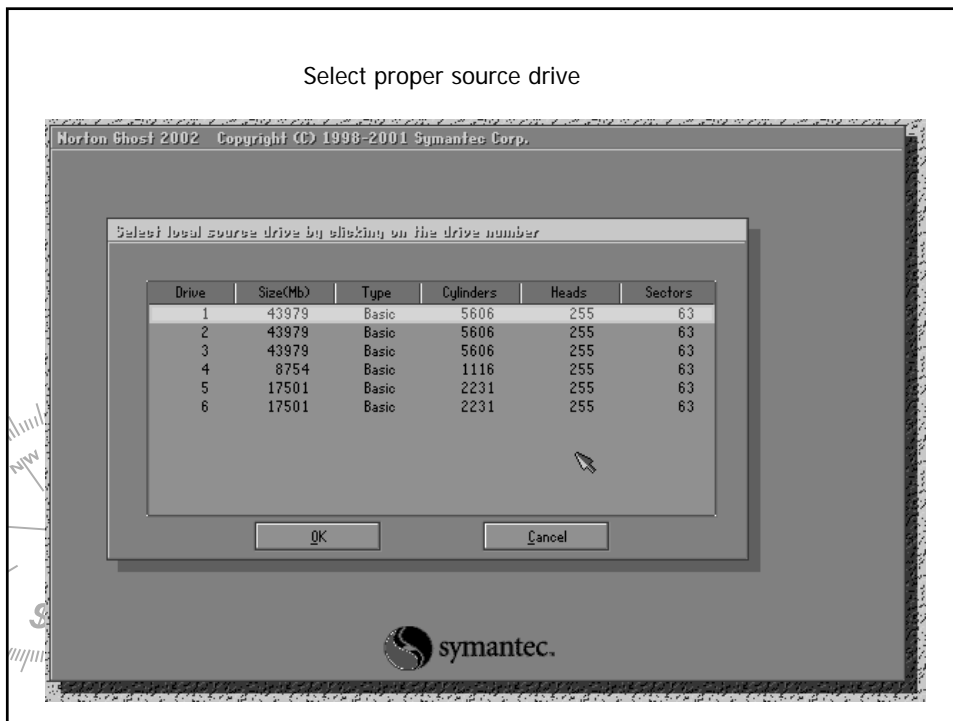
Select proper source drive

Norton Ghost 2002 Copyright (C) 1998-2001 Symantec Corp.

Select local source drive by clicking on the drive number

| Drive | Size(Mb) | Type | Cylinders | Heads | Sectors |
|---|---|---|---|---|---|
| 1 | 43979 | Basic | 5606 | 255 | 63 |
| 2 | 43979 | Basic | 5606 | 255 | 63 |
| 3 | 43979 | Basic | 5606 | 255 | 63 |
| 4 | 8754 | Basic | 1116 | 255 | 63 |
| 5 | 17501 | Basic | 2231 | 255 | 63 |
| 6 | 17501 | Basic | 2231 | 255 | 63 |

OK

Cancel

symantec.